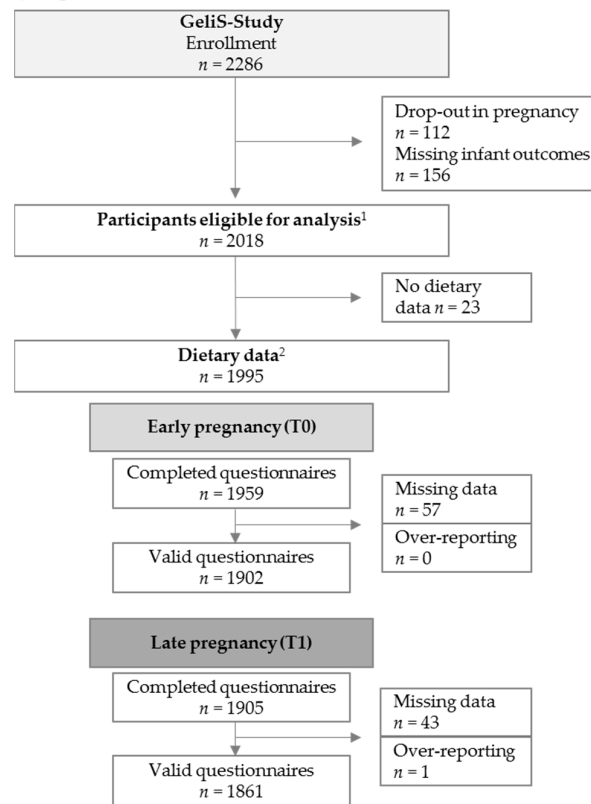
**GeliS-Study**
Enrollment
$n = 2286$

Drop-out in pregnancy
$n = 112$
Missing infant outcomes
$n = 156$

**Participants eligible for analysis**$^1$
$n = 2018$

No dietary data $n = 23$

**Dietary data**$^2$
$n = 1995$

**Early pregnancy (T0)**

Completed questionnaires
$n = 1959$

Missing data
$n = 57$

Over-reporting
$n = 0$

Valid questionnaires
$n = 1902$

**Late pregnancy (T1)**

Completed questionnaires
$n = 1905$

Missing data
$n = 43$

Over-reporting
$n = 1$

Valid questionnaires
$n = 1861$